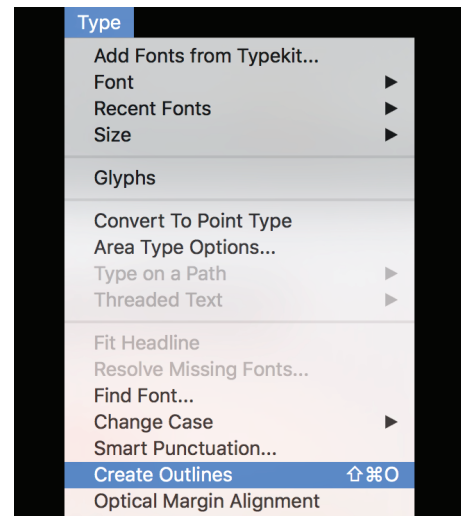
Type

Add Fonts from Typekit...
Font ▶
Recent Fonts ▶
Size ▶

Glyphs

Convert To Point Type
Area Type Options...
Type on a Path ▶
Threaded Text ▶

Fit Headline
Resolve Missing Fonts...
Find Font...
Change Case ▶
Smart Punctuation...
Create Outlines ⇧⌘O
Optical Margin Alignment